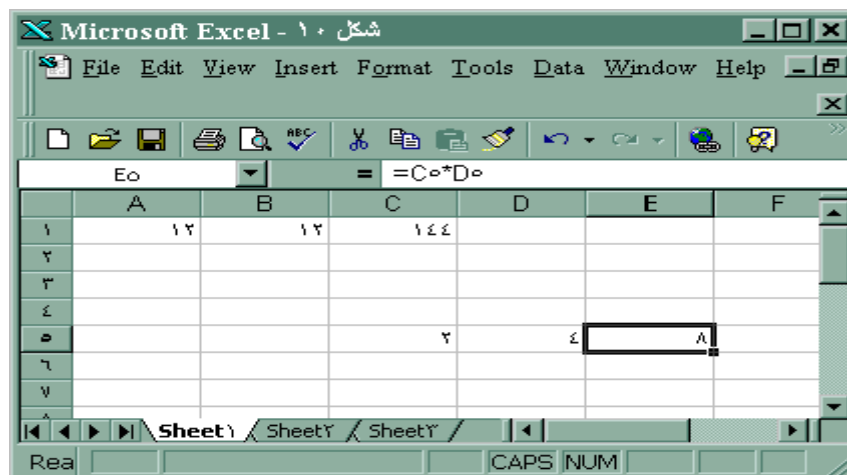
Microsoft Excel - شكل ١٠

File Edit View Insert Format Tools Data Window Help

E٥ = =C٥*D٥

| | A | B | C | D | E | F |
|---|---|---|---|---|---|---|
| ١ | ١٢ | ١٢ | ١٤٤ | | | |
| ٢ | | | | | | |
| ٣ | | | | | | |
| ٤ | | | | | | |
| ٥ | | | ٢ | ٤ | ٨ | |
| ٦ | | | | | | |
| ٧ | | | | | | |

Sheet١ Sheet٢ Sheet٣

Rea CAPS NUM